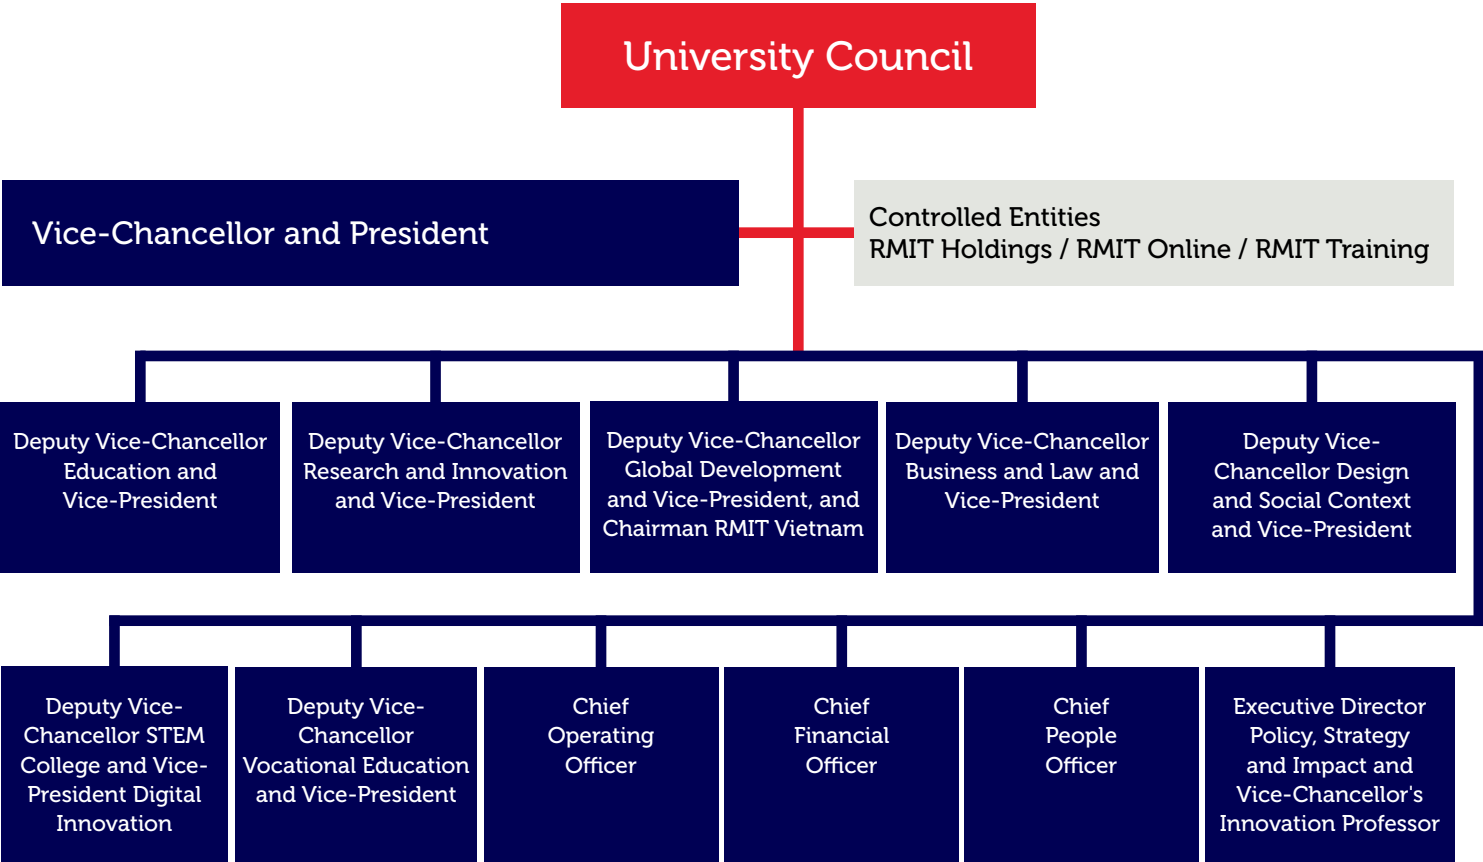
University Council

Vice-Chancellor and President

Controlled Entities
RMIT Holdings / RMIT Online / RMIT Training

Deputy Vice-Chancellor Education and Vice-President

Deputy Vice-Chancellor Research and Innovation and Vice-President

Deputy Vice-Chancellor Global Development and Vice-President, and Chairman RMIT Vietnam

Deputy Vice-Chancellor Business and Law and Vice-President

Deputy Vice-Chancellor Design and Social Context and Vice-President

Deputy Vice-Chancellor STEM College and Vice-President Digital Innovation

Deputy Vice-Chancellor Vocational Education and Vice-President

Chief Operating Officer

Chief Financial Officer

Chief People Officer

Executive Director Policy, Strategy and Impact and Vice-Chancellor's Innovation Professor